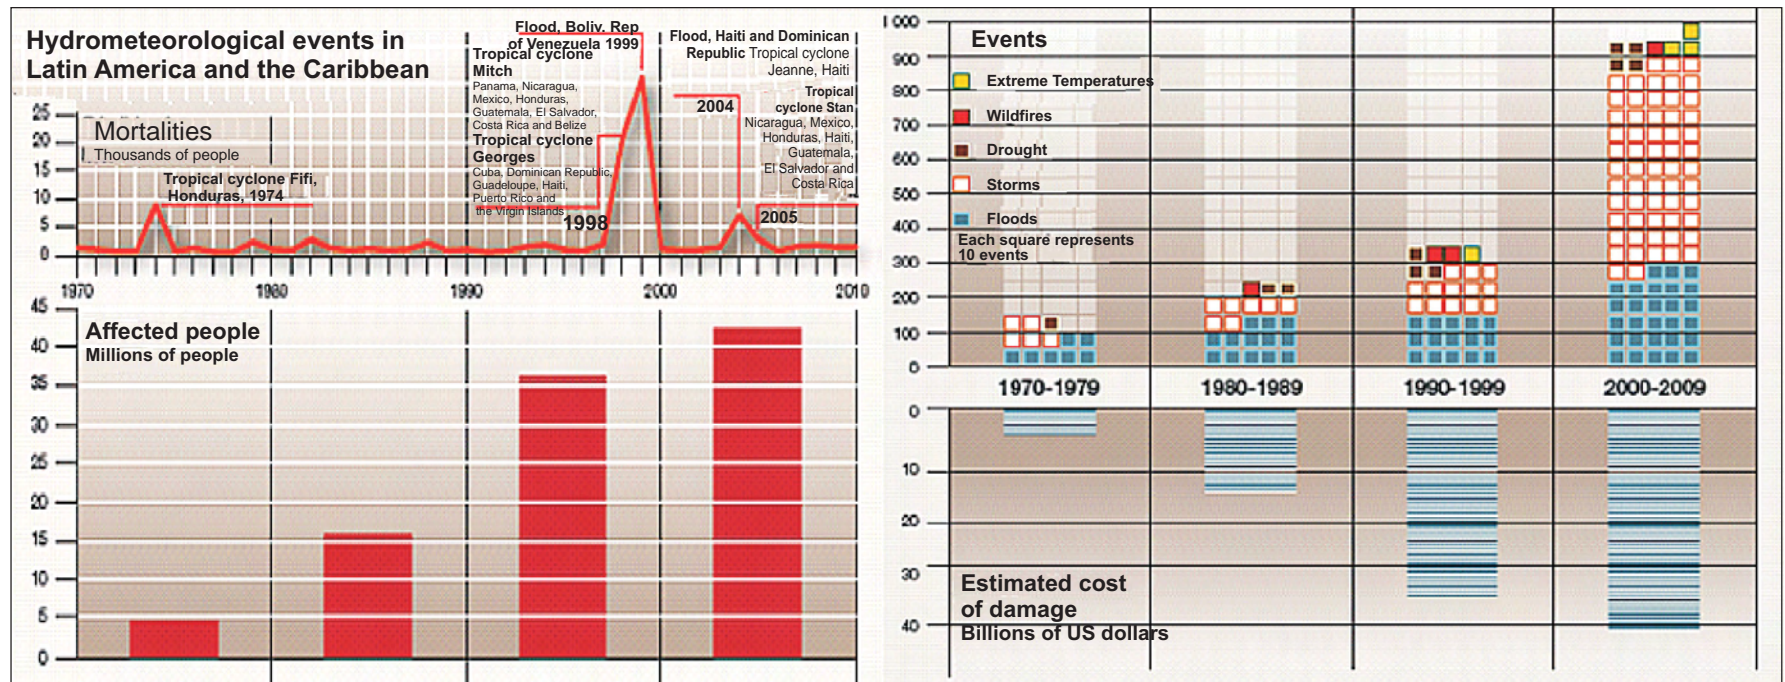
Hydrometeorological events in Latin America and the Caribbean

Mortalities
Thousands of people

Tropical cyclone Fifi, Honduras, 1974

Flood, Boliv. Rep of Venezuela 1999

Tropical cyclone Mitch
Panama, Nicaragua, Mexico, Honduras, Guatemala, El Salvador, Costa Rica and Belize

Tropical cyclone Georges
Cuba, Dominican Republic, Guadeloupe, Haiti, Puerto Rico and the Virgin Islands

1998

Flood, Haiti and Dominican Republic Tropical cyclone Jeanne, Haiti

2004

Tropical cyclone Stan
Nicaragua, Mexico, Honduras, Haiti, Guatemala, El Salvador and Costa Rica

2005

25
20
15
10
5
0

1970
1980
1990
2000
2010

Affected people
Millions of people

45
40
35
30
25
20
15
10
5
0

Events

Extreme Temperatures
Wildfires
Drought
Storms
Floods
Each square represents 10 events

1 000
900
800
700
600
500
400
300
200
100
0

1970-1979
1980-1989
1990-1999
2000-2009

0
10
20
30
40

Estimated cost of damage
Billions of US dollars